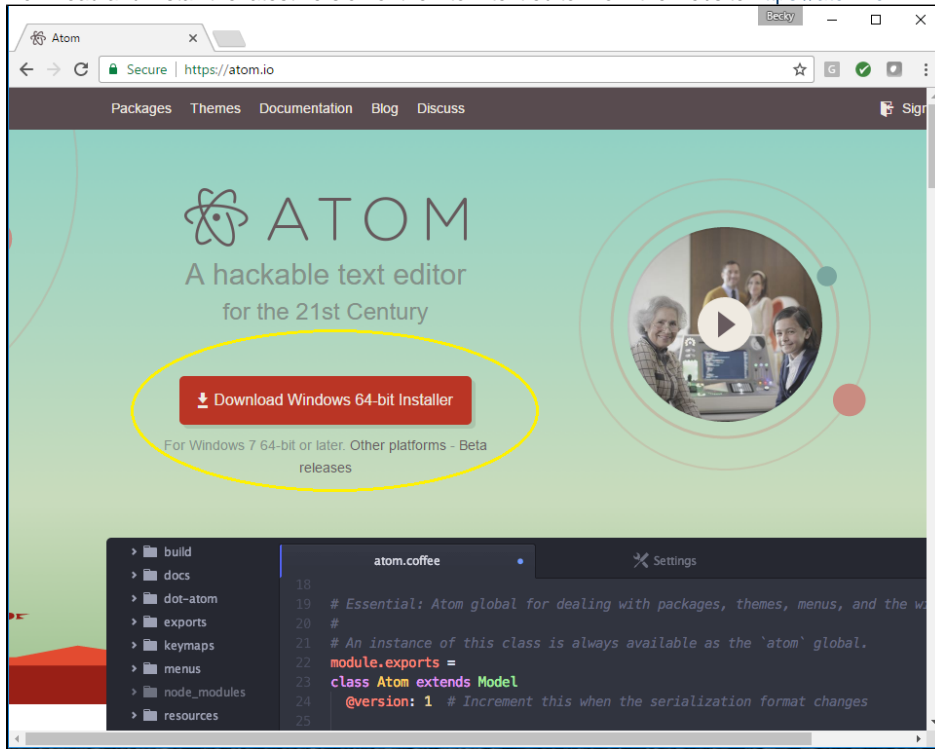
Atom

Becky

Secure | https://atom.io

Packages Themes Documentation Blog Discuss

Sign

ATOM

A hackable text editor for the 21st Century

Download Windows 64-bit Installer

For Windows 7 64-bit or later. Other platforms - Beta releases

build
docs
dot-atom
exports
keymaps
menus
node_modules
resources

atom.coffee

Settings

18
19 # Essential: Atom global for dealing with packages, themes, menus, and the w
20 #
21 # An instance of this class is always available as the `atom` global.
22 module.exports =
23 class Atom extends Model
24 @version: 1 # Increment this when the serialization format changes
25